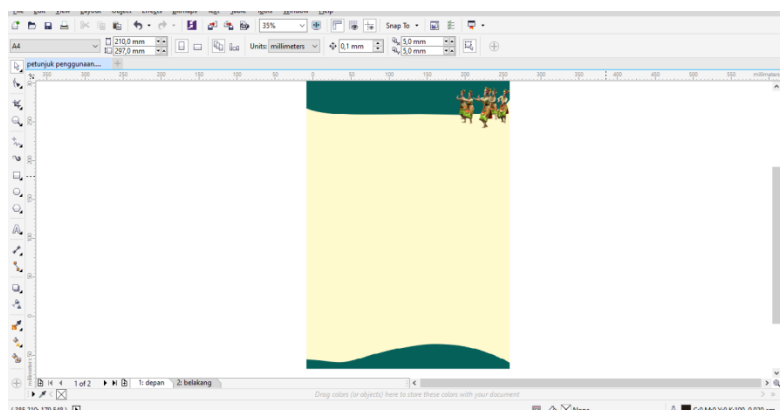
35%

Snap To

A4

210,0 mm
297,0 mm

Units: millimeters

0,1 mm

5,0 mm
5,0 mm

petunjuk penggunaan....

250 200 150 100 50 0 50 100 150 200 250 300 350 400 450 500 550 millimeters

1 of 2

1: depan

2: belakang

Drag colors (or objects) here to store these colors with your document

None